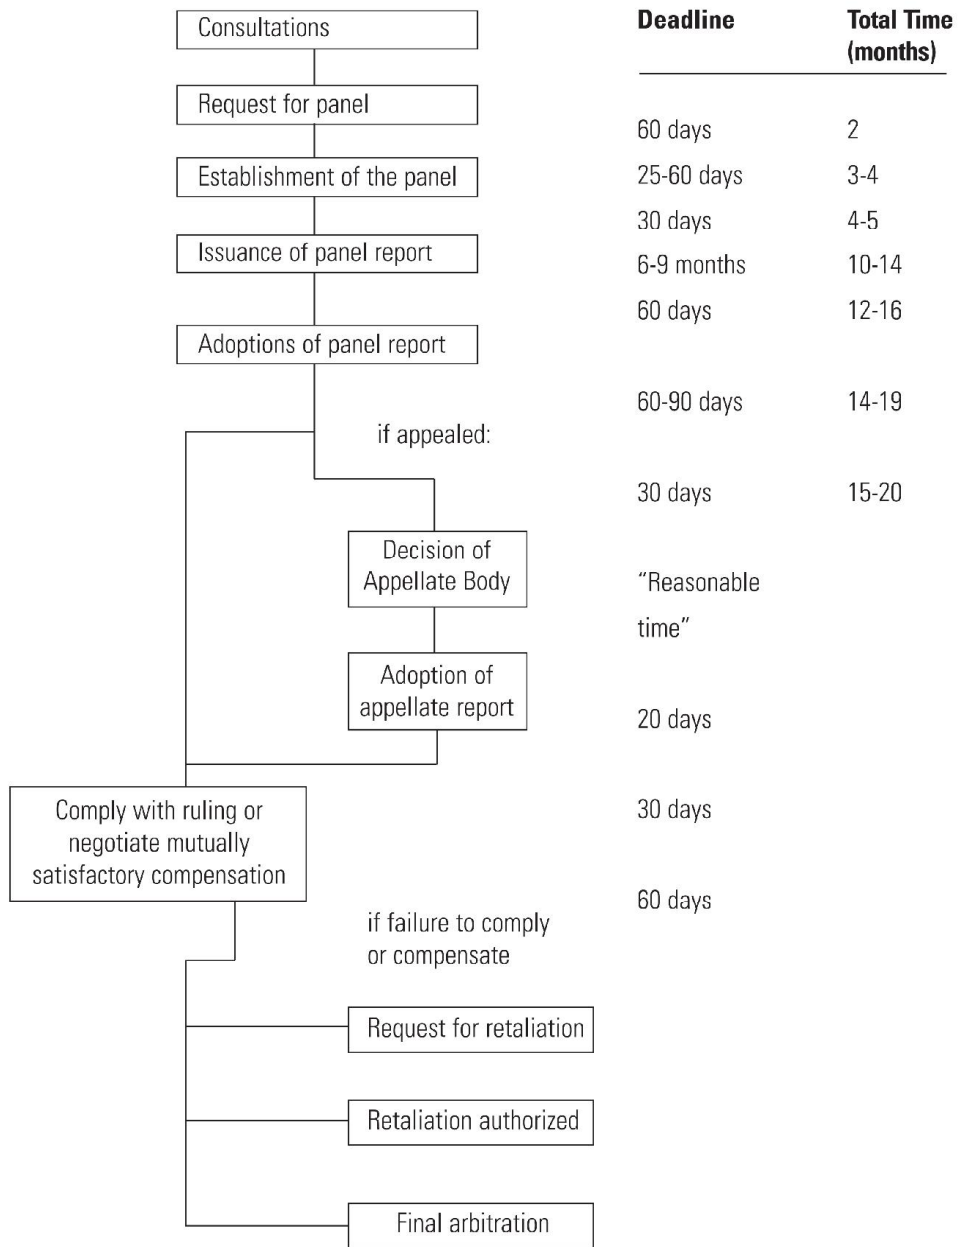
Consultations

Request for panel

Establishment of the panel

Issuance of panel report

Adoptions of panel report

if appealed:

Decision of Appellate Body

Adoption of appellate report

Comply with ruling or negotiate mutually satisfactory compensation

if failure to comply or compensate

Request for retaliation

Retaliation authorized

Final arbitration

| Deadline | Total Time (months) |
|---|---|
| 60 days | 2 |
| 25-60 days | 3-4 |
| 30 days | 4-5 |
| 6-9 months | 10-14 |
| 60 days | 12-16 |
| 60-90 days | 14-19 |
| 30 days | 15-20 |
| "Reasonable time" | |
| 20 days | |
| 30 days | |
| 60 days | |